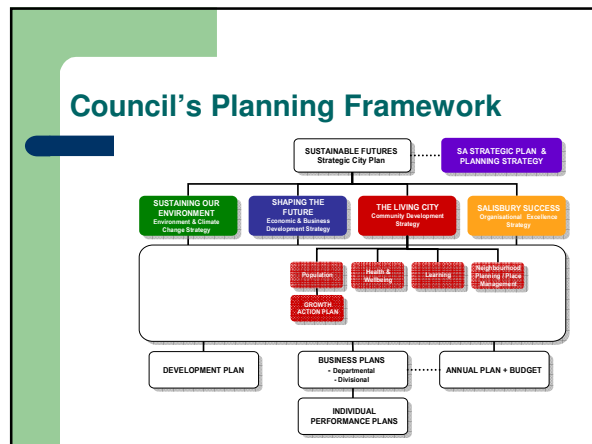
Council's Planning Framework

SUSTAINABLE FUTURES
Strategic City Plan

SA STRATEGIC PLAN & PLANNING STRATEGY

SUSTAINING OUR ENVIRONMENT
Environment & Climate Change Strategy

SHAPING THE FUTURE
Economic & Business Development Strategy

THE LIVING CITY
Community Development Strategy

SALISBURY SUCCESS
Organisational Excellence Strategy

Population

Health & Wellbeing

Learning

Neighbourhood Planning / Place Management

GROWTH ACTION PLAN

DEVELOPMENT PLAN

BUSINESS PLANS
- Departmental
- Divisional

ANNUAL PLAN + BUDGET

INDIVIDUAL PERFORMANCE PLANS